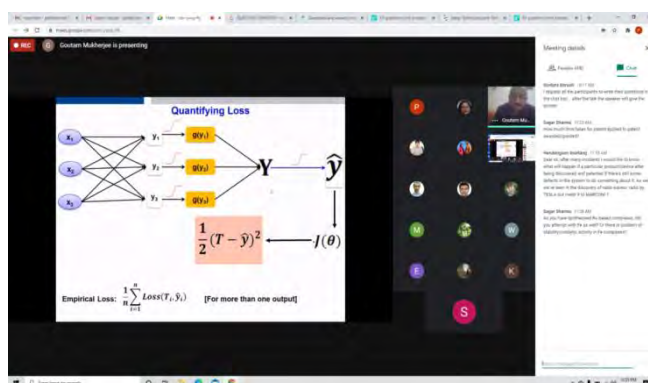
REC

G Goutam Mukherjee is presenting

Quantifying Loss

$x_1$

$x_2$

$x_3$

$y_1$

$y_2$

$y_3$

$g(y_1)$

$g(y_2)$

$g(y_3)$

Y

$\hat{y}$

$\frac{1}{2}(T-\hat{y})^2$

$J(\theta)$

Empirical Loss: $\frac{1}{n}\sum_{i=1}^{n} Loss(T_i, \hat{y}_i)$ [For more than one output]

P

M

W

E

K

S

Goutam Mu...

Meeting details

People

Chat

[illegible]